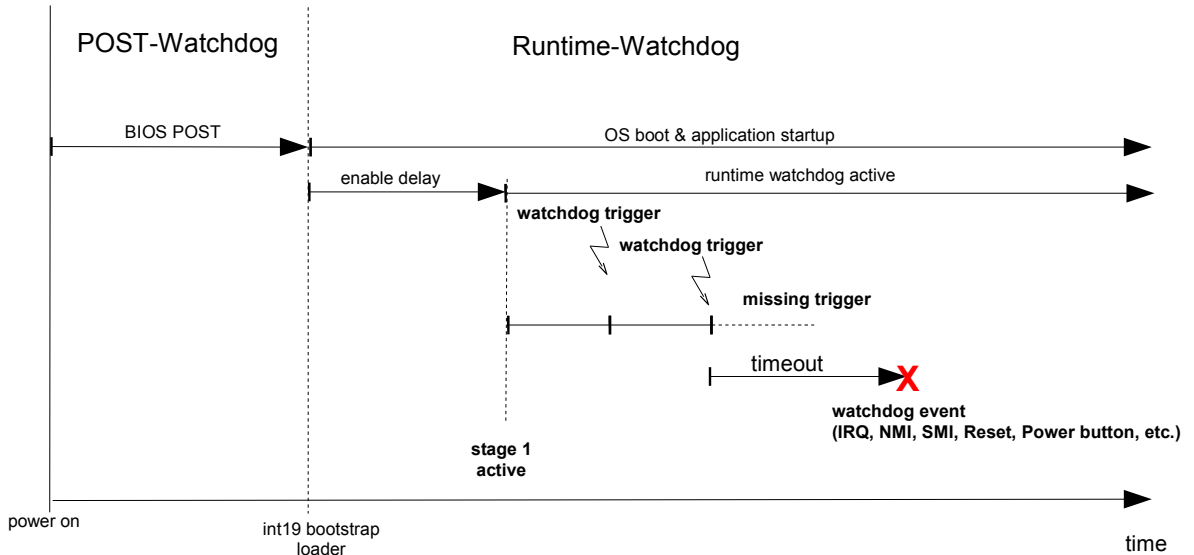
POST-Watchdog

Runtime-Watchdog

BIOS POST

OS boot & application startup

enable delay

runtime watchdog active

watchdog trigger

watchdog trigger

missing trigger

timeout

X

watchdog event
(IRQ, NMI, SMI, Reset, Power button, etc.)

stage 1
active

power on

int19 bootstrap
loader

time